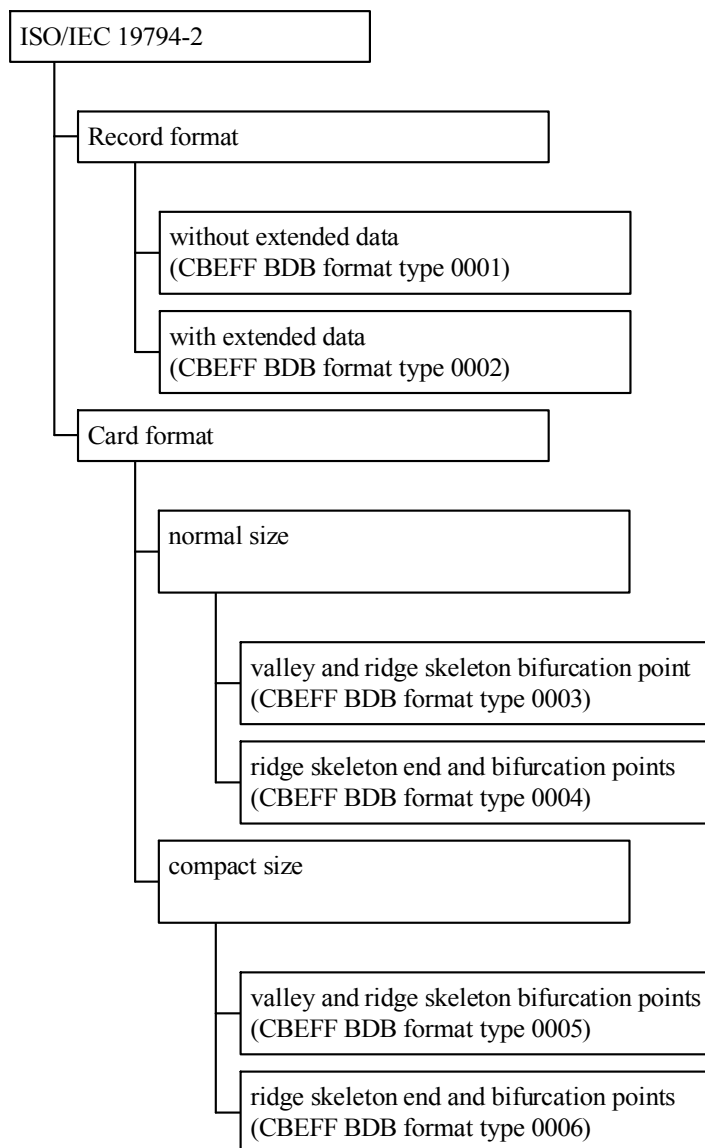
ISO/IEC 19794-2

Record format

without extended data
(CBEFF BDB format type 0001)

with extended data
(CBEFF BDB format type 0002)

Card format

normal size

valley and ridge skeleton bifurcation point
(CBEFF BDB format type 0003)

ridge skeleton end and bifurcation points
(CBEFF BDB format type 0004)

compact size

valley and ridge skeleton bifurcation points
(CBEFF BDB format type 0005)

ridge skeleton end and bifurcation points
(CBEFF BDB format type 0006)